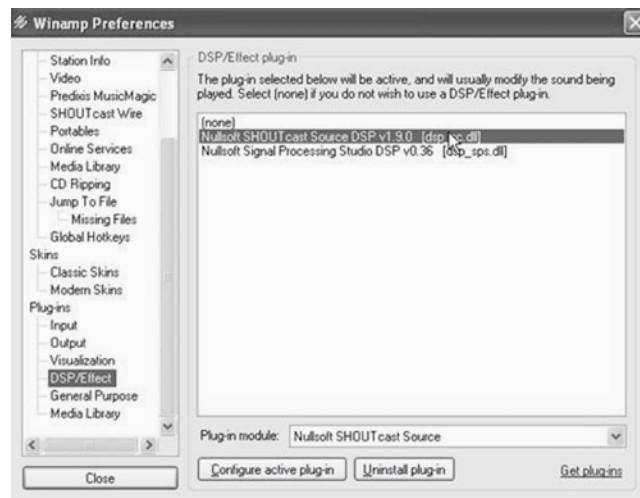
Winamp Preferences

Station Info
Video
Predixis MusicMagic
SHOUTcast Wire
Portables
Online Services
Media Library
CD Ripping
Jump To File
Missing Files
Global Hotkeys
Skins
Classic Skins
Modern Skins
Plug-ins
Input
Output
Visualization
DSP/Effect
General Purpose
Media Library

Close

DSP/Effect plug-in

The plug-in selected below will be active, and will usually modify the sound being played. Select (none) if you do not wish to use a DSP/Effect plug-in.

(none)
Nullsoft SHOUTcast Source DSP v1.9.0 [dsp_sc.dll]
Nullsoft Signal Processing Studio DSP v0.36 [dsp_sps.dll]

Plug-in module: Nullsoft SHOUTcast Source

Configure active plug-in
Uninstall plug-in
Get plug-ins